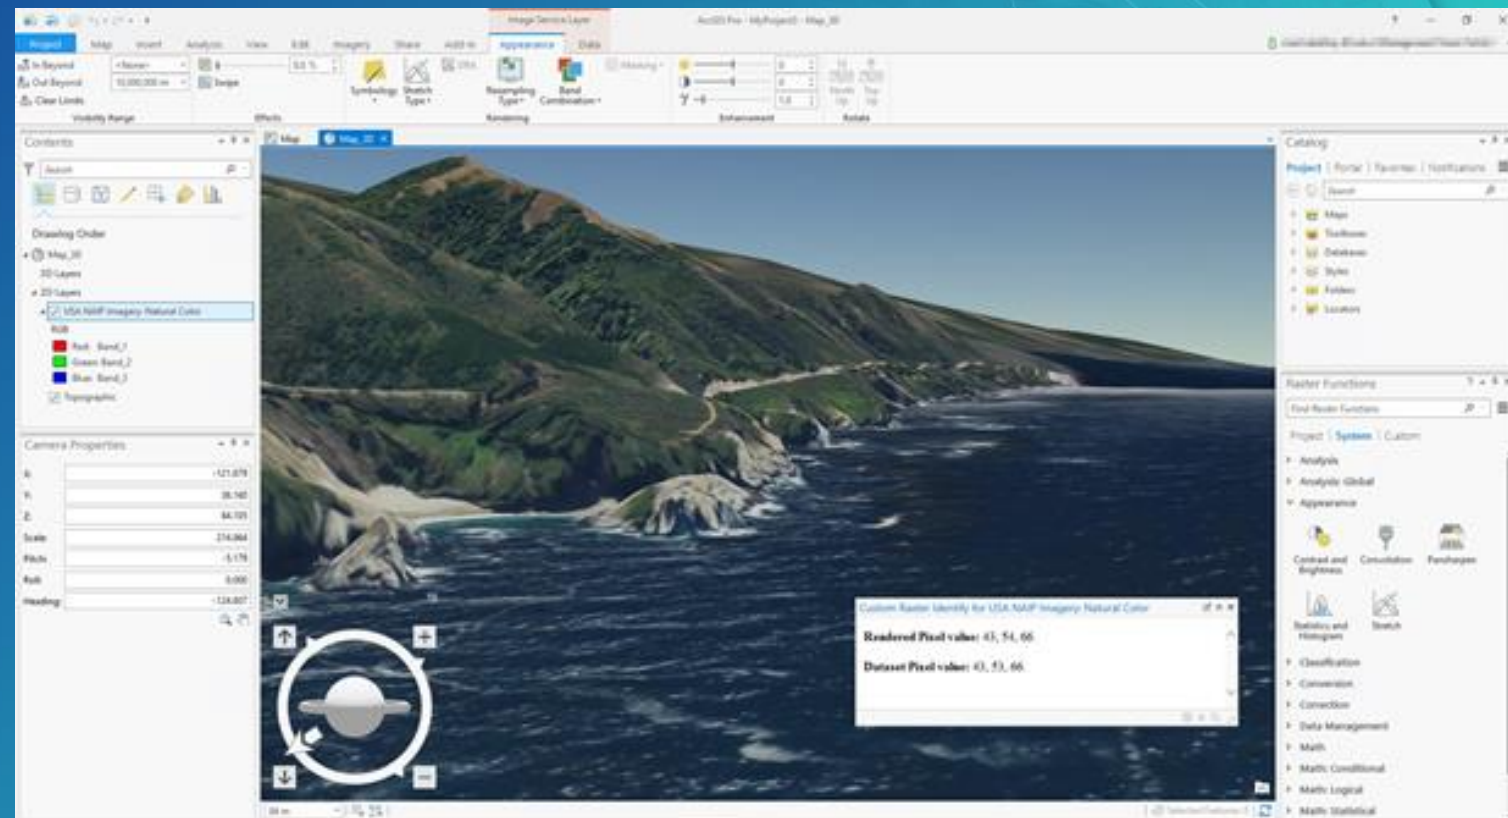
Image Service Layer
ArcGIS Pro - MyProject3 - Map_3D
Project Map Insert Analysis View Edit Imagery Share Add-In Appearance Data
In Beyond
Out Beyond
Clear Limits
<None>
Visibility Range
Swipe
Effects
Symbology
Stretch Type
DRA
Resampling Type
Band Combination
Rendering
Masking
Enhancement
Rotate
Contents
Search
Drawing Order
Map_3D
3D Layers
2D Layers
USA NAIP Imagery: Natural Color
RGB
Red: Band_1
Green: Band_2
Blue: Band_3
Topographic
Camera Properties
X: -121.878
Y: 36.140
Z: 84.105
Scale: 214,064
Pitch: -5.179
Roll: 0.000
Heading: -124.607
Map
Map_3D
Custom Raster Identify for USA NAIP Imagery: Natural Color
Rendered Pixel value: 43, 54, 66
Dataset Pixel value: 43, 53, 66
Catalog
Project Portal Favorites Notifications
Search
Maps
Toolboxes
Databases
Styles
Folders
Locators
Raster Functions
Find Raster Functions
Project System Custom
Analysis
Analysis: Global
Appearance
Contrast and Brightness
Convolution
Pansharpen
Statistics and Histogram
Stretch
Classification
Conversion
Correction
Data Management
Math
Math: Conditional
Math: Logical
Math: Statistical